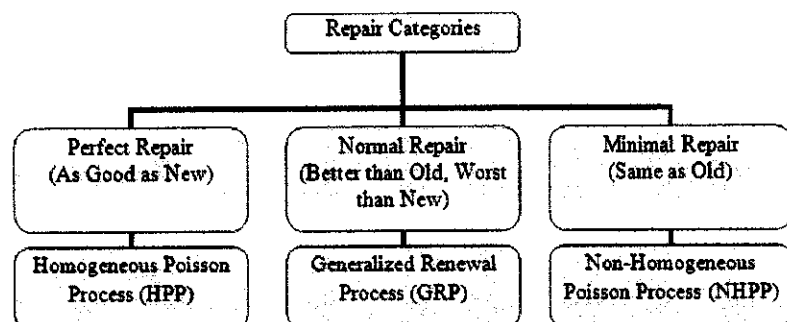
Repair Categories

Perfect Repair (As Good as New)

Homogeneous Poisson Process (HPP)

Normal Repair (Better than Old, Worst than New)

Generalized Renewal Process (GRP)

Minimal Repair (Same as Old)

Non-Homogeneous Poisson Process (NHPP)